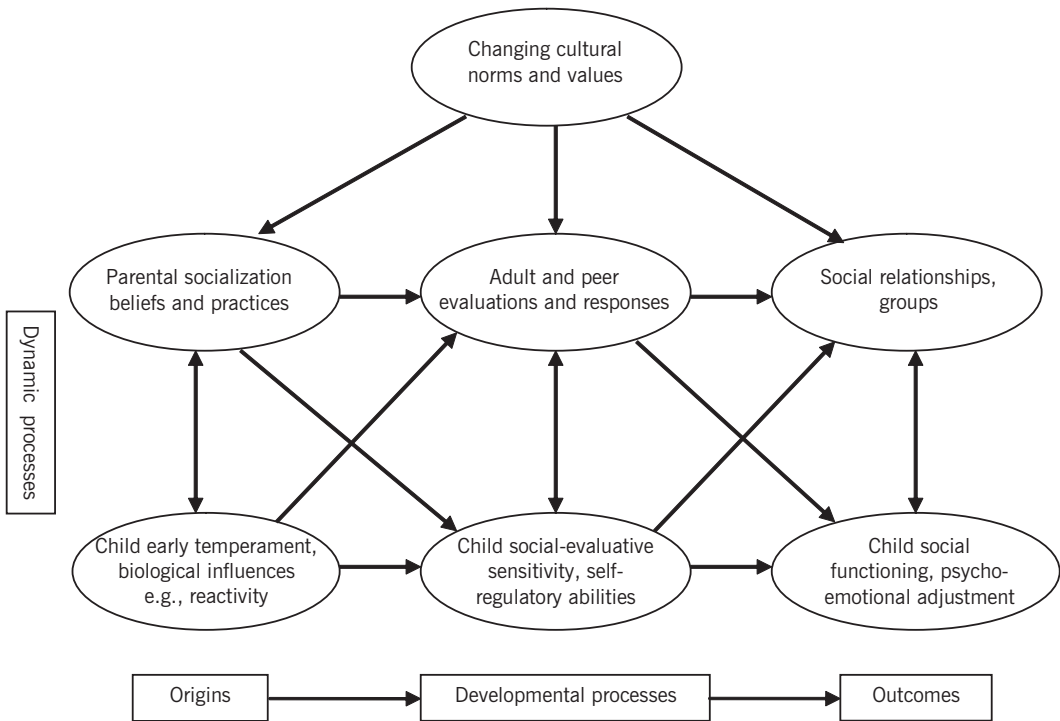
Changing cultural norms and values

Parental socialization beliefs and practices

Adult and peer evaluations and responses

Social relationships, groups

Dynamic processes

Child early temperament, biological influences e.g., reactivity

Child social-evaluative sensitivity, self-regulatory abilities

Child social functioning, psycho-emotional adjustment

Origins

Developmental processes

Outcomes